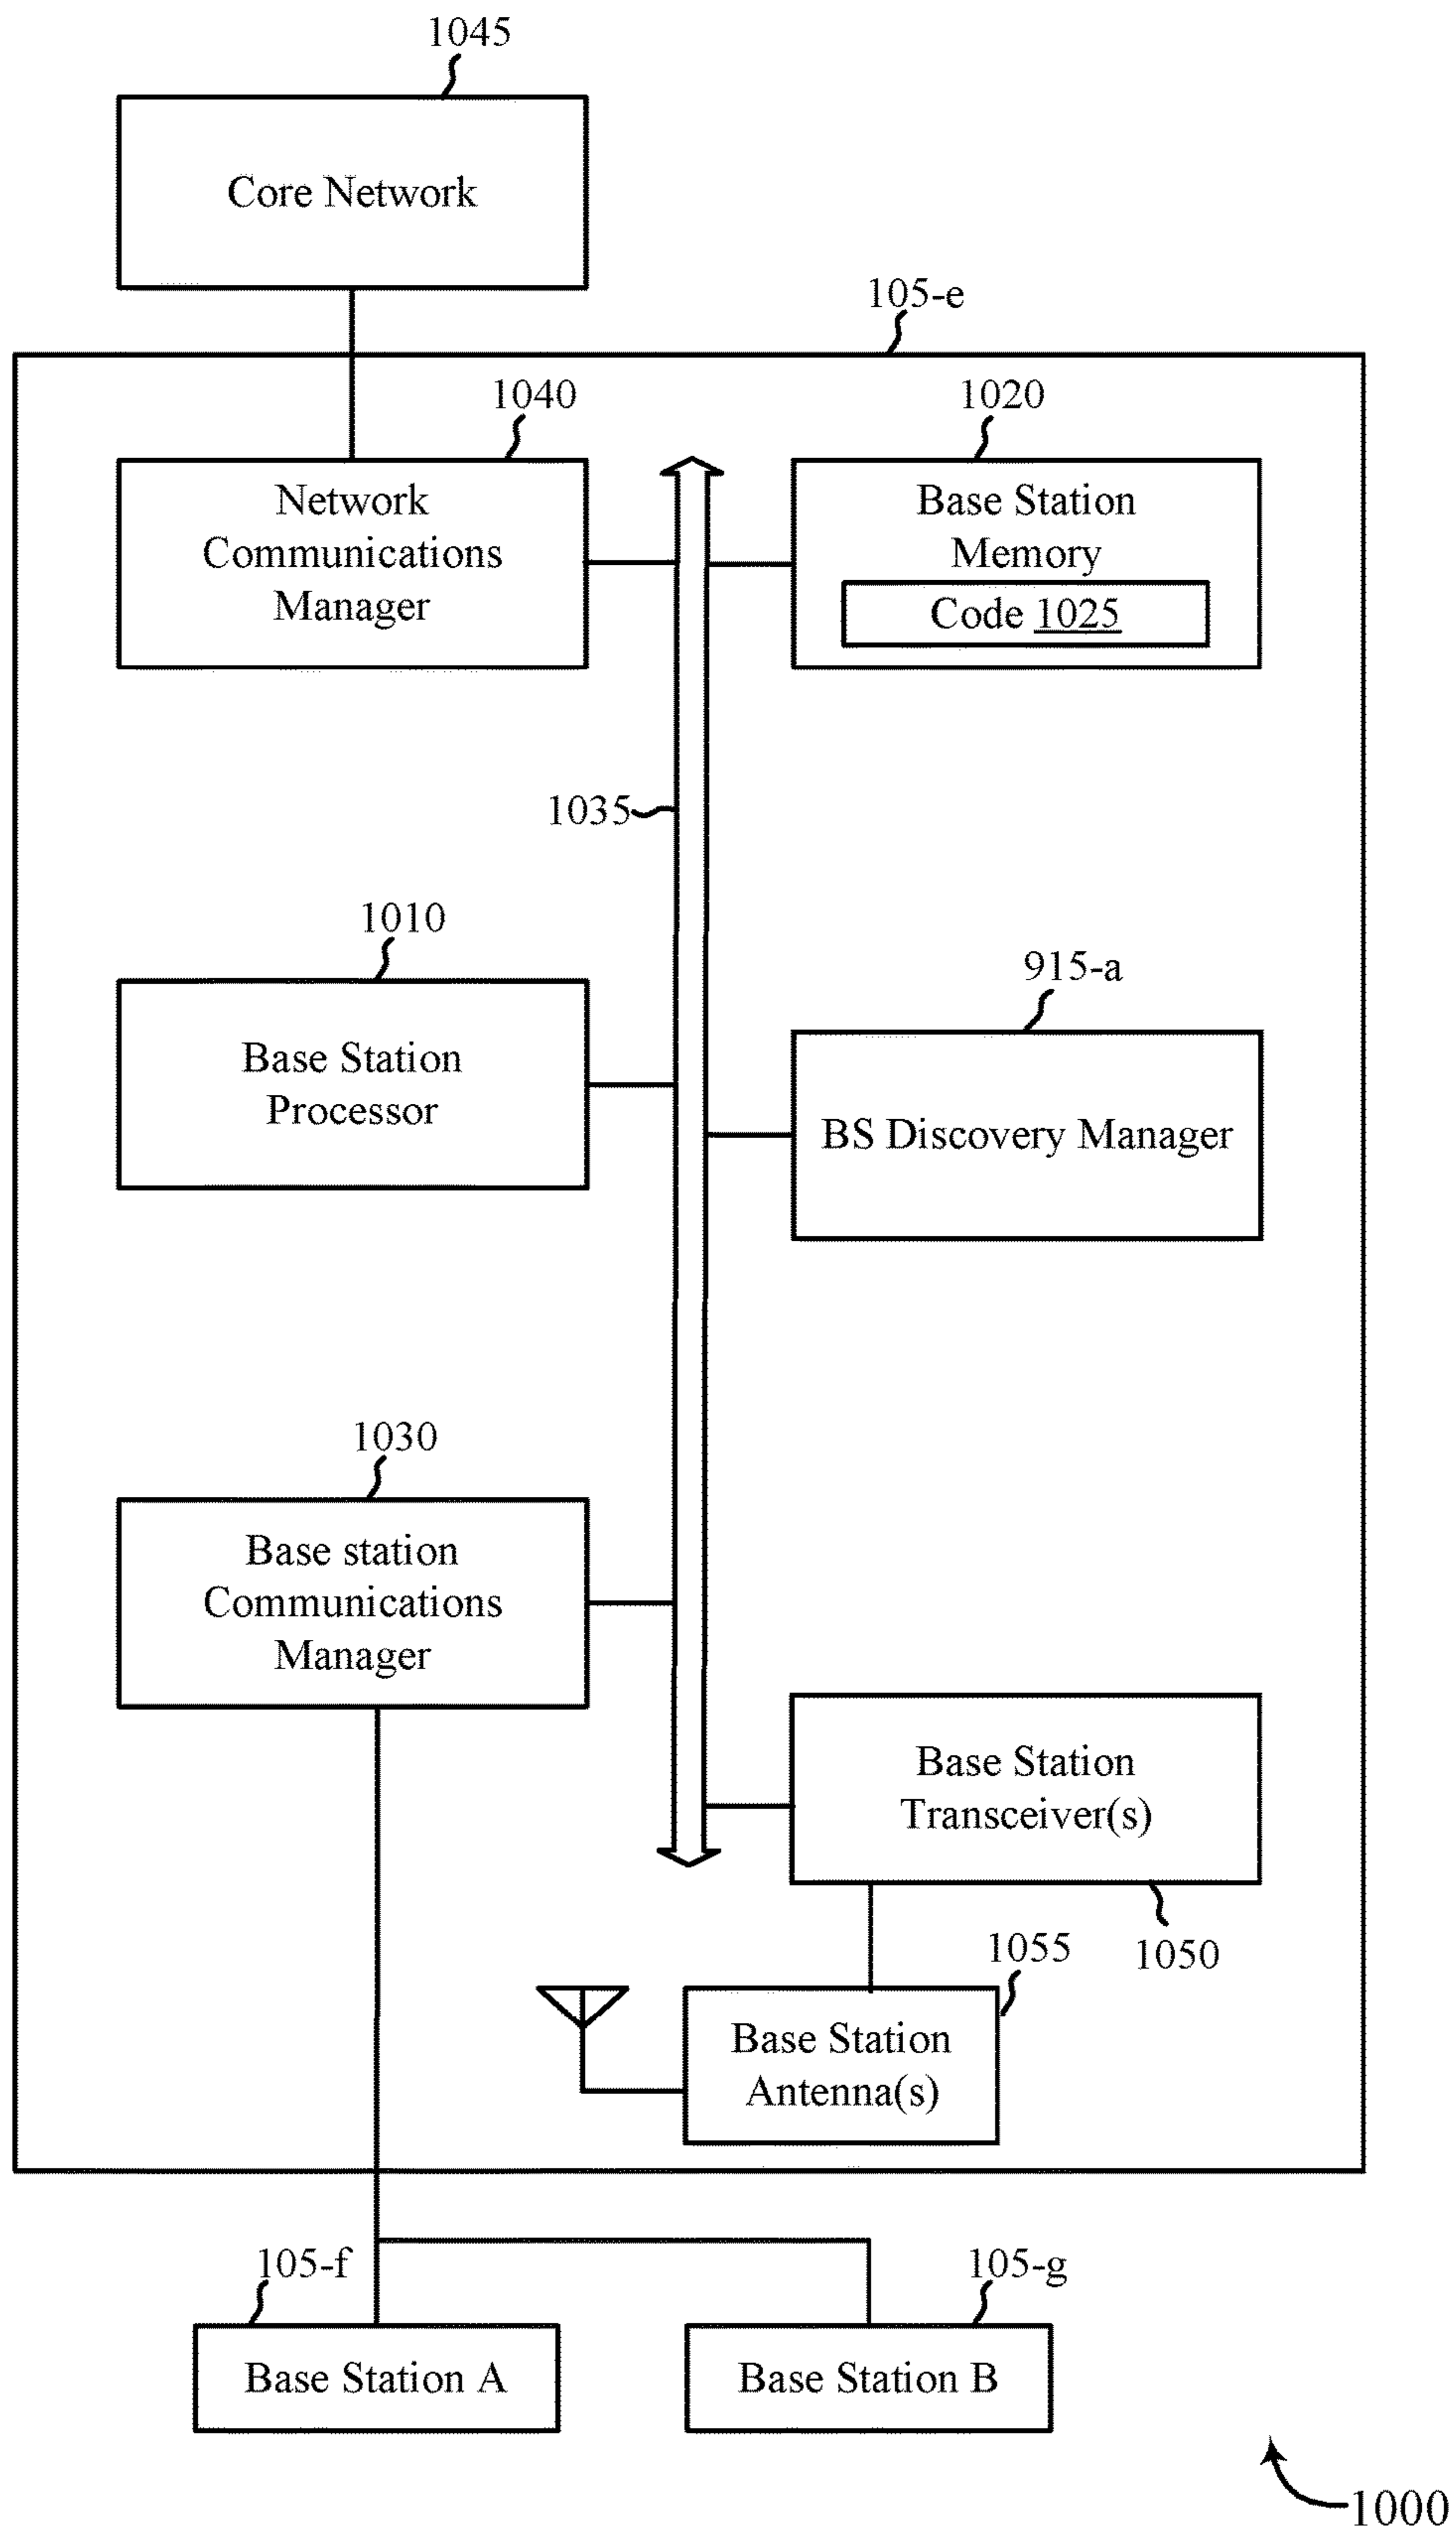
1045

Core Network

105-e

1040

Network Communications Manager

1020

Base Station Memory

Code 1025

1035

1010

Base Station Processor

915-a

BS Discovery Manager

1030

Base station Communications Manager

Base Station Transceiver(s)

1055

1050

Base Station Antenna(s)

105-f

105-g

Base Station A

Base Station B

1000